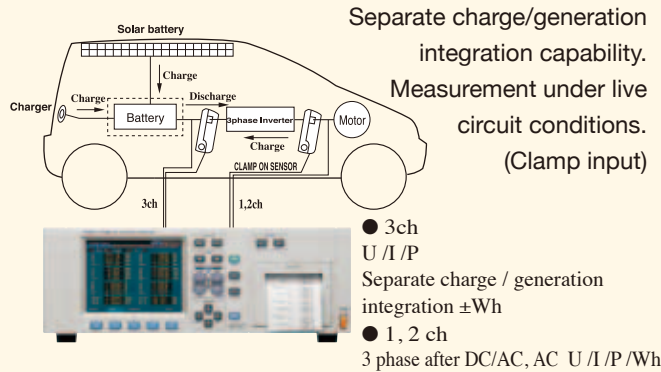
Solar battery

Charge

Charger

Charge

Battery

Discharge

3phase Inverter

Motor

Charge

CLAMP ON SENSOR

3ch

1,2ch

Separate charge/generation integration capability. Measurement under live circuit conditions. (Clamp input)

● 3ch
U /I /P
Separate charge / generation integration ±Wh

● 1, 2 ch
3 phase after DC/AC, AC U /I /P /Wh